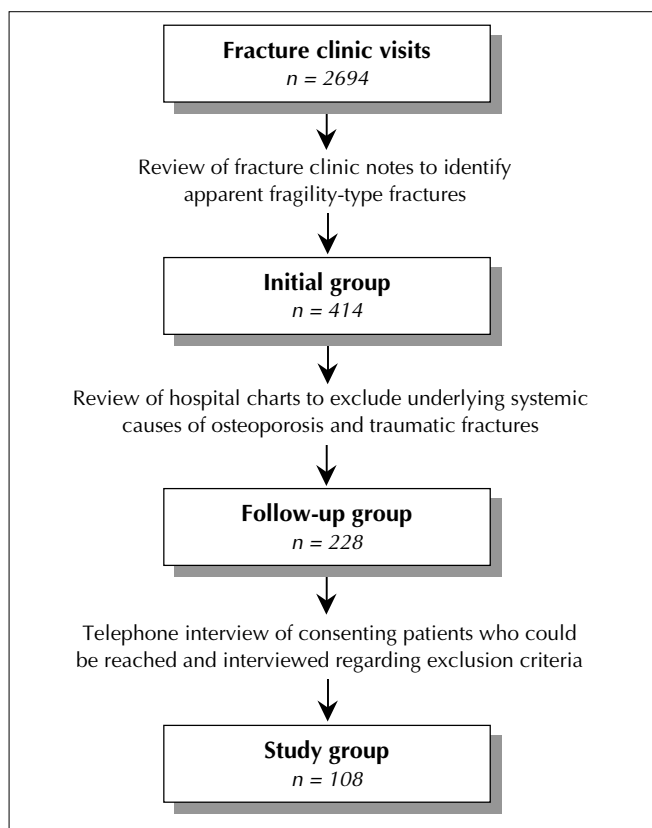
**Fracture clinic visits**
*n = 2694*

Review of fracture clinic notes to identify apparent fragility-type fractures

**Initial group**
*n = 414*

Review of hospital charts to exclude underlying systemic causes of osteoporosis and traumatic fractures

**Follow-up group**
*n = 228*

Telephone interview of consenting patients who could be reached and interviewed regarding exclusion criteria

**Study group**
*n = 108*